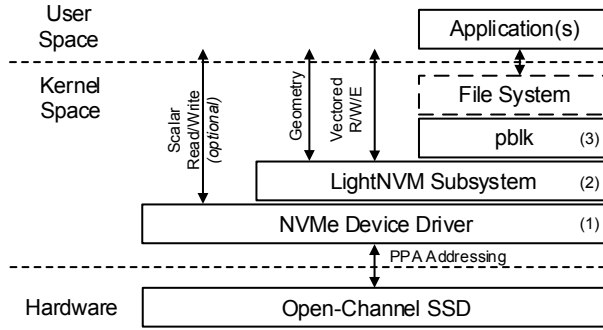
User Space

Application(s)

Kernel Space

Scalar Read/Write (optional)

Geometry

Vectored R/W/E

File System

pblk (3)

LightNVM Subsystem (2)

NVMe Device Driver (1)

PPA Addressing

Hardware

Open-Channel SSD